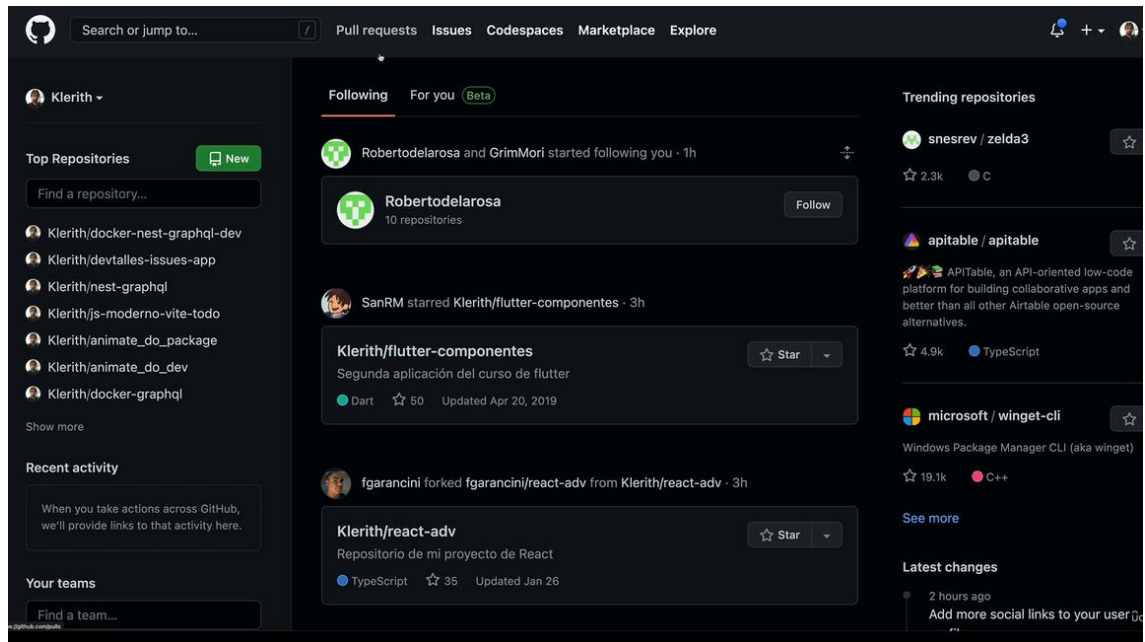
Search or jump to... / Pull requests Issues Codespaces Marketplace Explore

Klerith

Top Repositories
New
Find a repository...
Klerith/docker-nest-graphql-dev
Klerith/devtalles-issues-app
Klerith/nest-graphql
Klerith/js-moderno-vite-todo
Klerith/animate_do_package
Klerith/animate_do_dev
Klerith/docker-graphql
Show more

Recent activity
When you take actions across GitHub, we'll provide links to that activity here.

Your teams
Find a team...

Following For you Beta

Robertodelarosa and GrimMori started following you · 1h
Robertodelarosa
10 repositories
Follow

SanRM starred Klerith/flutter-componentes · 3h
Klerith/flutter-componentes
Star
Segunda aplicación del curso de flutter
Dart 50 Updated Apr 20, 2019

fgarancini forked fgarancini/react-adv from Klerith/react-adv · 3h
Klerith/react-adv
Star
Repositorio de mi proyecto de React
TypeScript 35 Updated Jan 26

Trending repositories
snesrev / zelda3
2.3k C

apitable / apitable
APITable, an API-oriented low-code platform for building collaborative apps and better than all other Airtable open-source alternatives.
4.9k TypeScript

microsoft / winget-cli
Windows Package Manager CLI (aka winget)
19.1k C++

See more

Latest changes
2 hours ago
Add more social links to your user